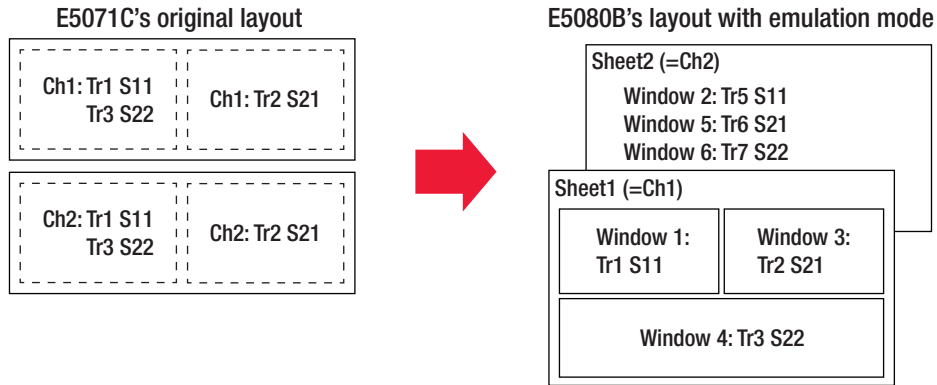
E5071C's original layout

Ch1: Tr1 S11
Tr3 S22

Ch1: Tr2 S21

Ch2: Tr1 S11
Tr3 S22

Ch2: Tr2 S21

E5080B's layout with emulation mode

Sheet2 (=Ch2)

Window 2: Tr5 S11
Window 5: Tr6 S21
Window 6: Tr7 S22

Sheet1 (=Ch1)

Window 1:
Tr1 S11

Window 3:
Tr2 S21

Window 4: Tr3 S22